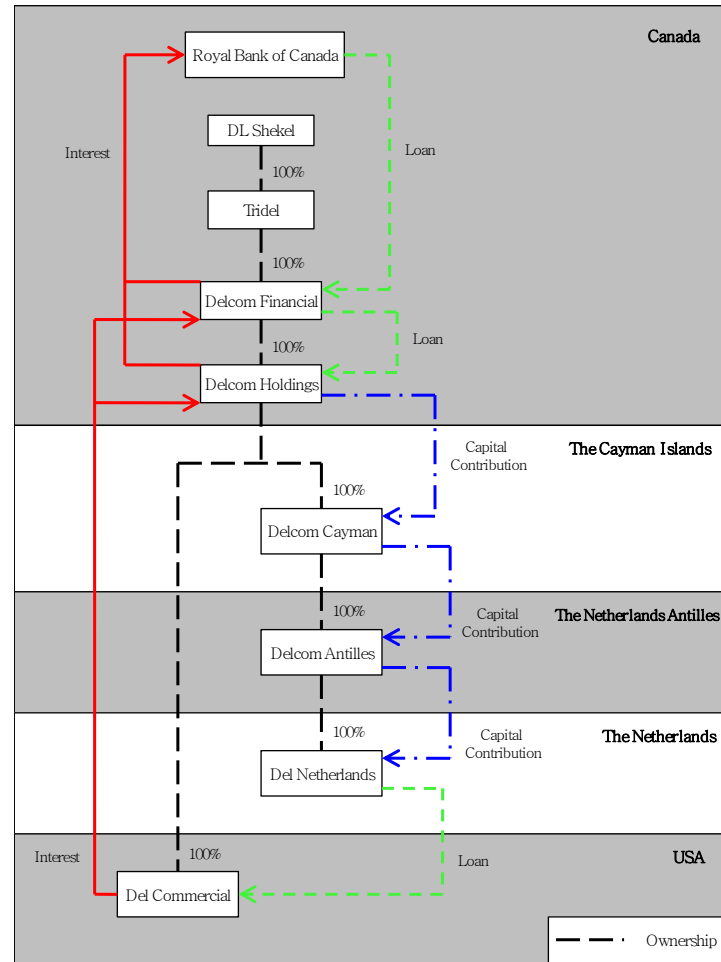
Canada

Royal Bank of Canada

Interest

DL Shekel

100%

Loan

Tridel

100%

Delcom Financial

100%

Loan

Delcom Holdings

The Cayman Islands

Capital Contribution

100%

Delcom Cayman

100%

The Netherlands Antilles

Capital Contribution

Delcom Antilles

100%

The Netherlands

Capital Contribution

Del Netherlands

Interest

100%

Loan

USA

Del Commercial

Ownership